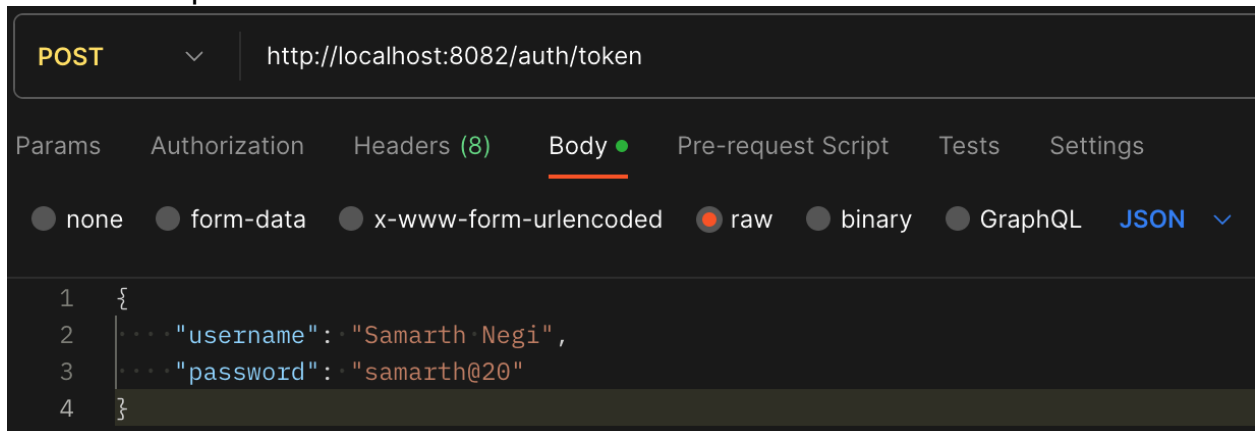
POST http://localhost:8082/auth/token

Params Authorization Headers (8) Body Pre-request Script Tests Settings

none form-data x-www-form-urlencoded raw binary GraphQL JSON

1 {
2 "username": "Samarth Negi",
3 "password": "samarth@20"
4 }